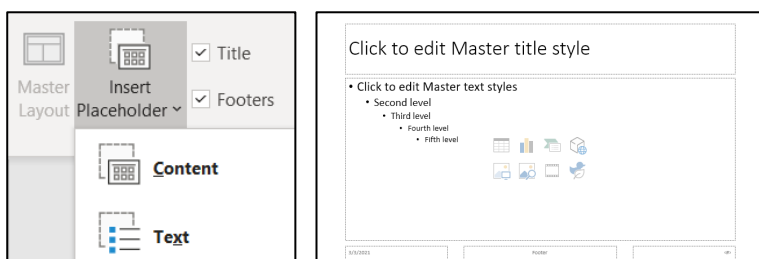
Master Layout

Insert Placeholder

Title

Footers

Content

Text

Click to edit Master title style

• Click to edit Master text styles
• Second level
• Third level
• Fourth level
• Fifth level

3/3/2023

Footer

‹#›